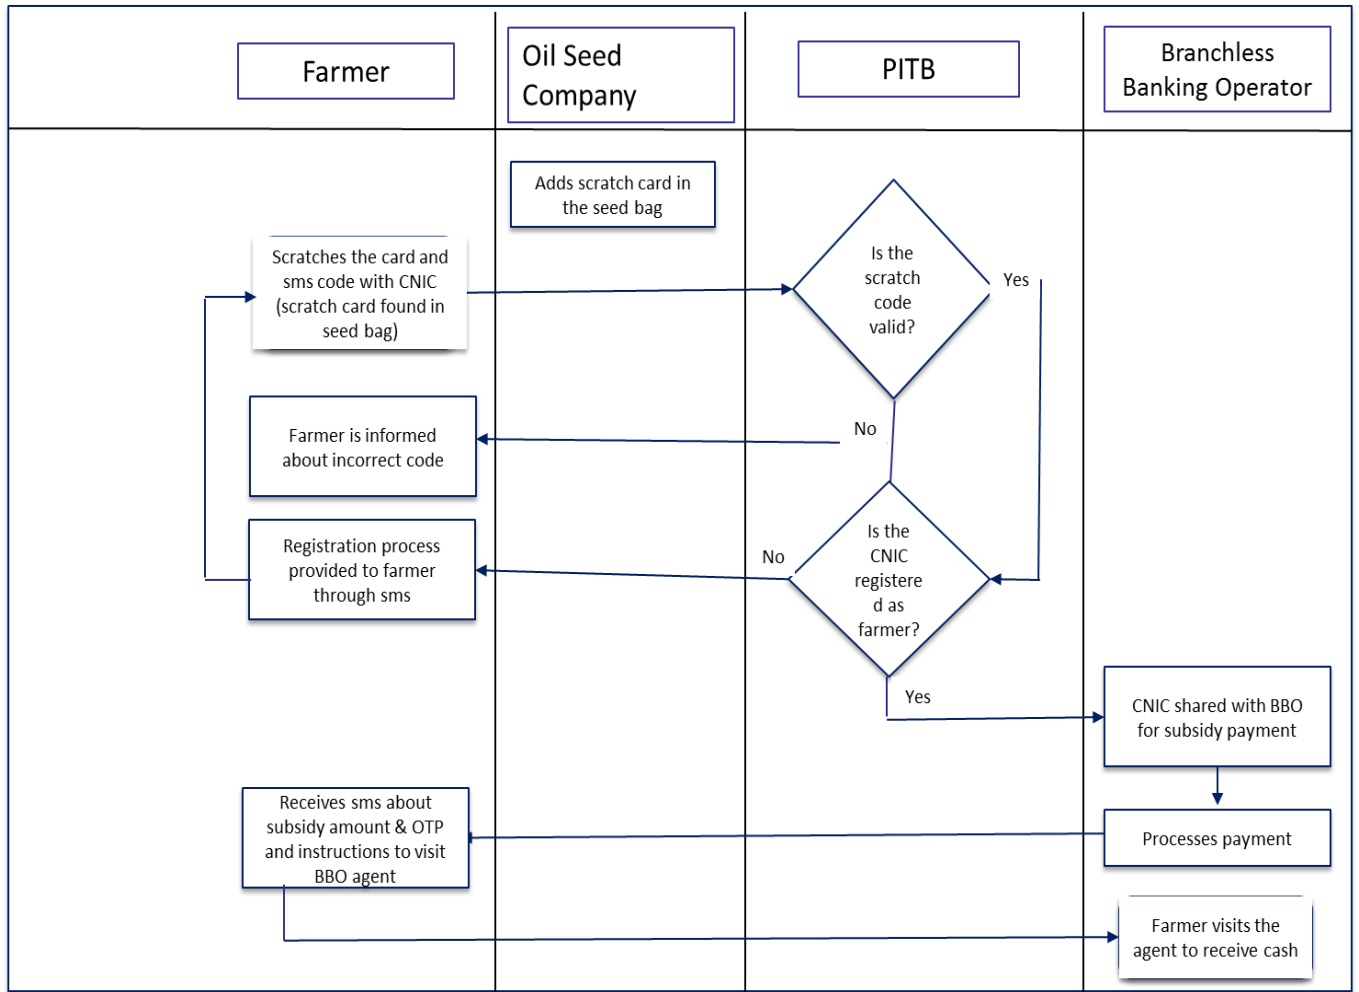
Farmer

Oil Seed Company

PITB

Branchless Banking Operator

Adds scratch card in the seed bag

Scratches the card and sms code with CNIC (scratch card found in seed bag)

Is the scratch code valid?

Yes

No

Farmer is informed about incorrect code

Registration process provided to farmer through sms

No

Is the CNIC registere d as farmer?

Yes

CNIC shared with BBO for subsidy payment

Receives sms about subsidy amount & OTP and instructions to visit BBO agent

Processes payment

Farmer visits the agent to receive cash